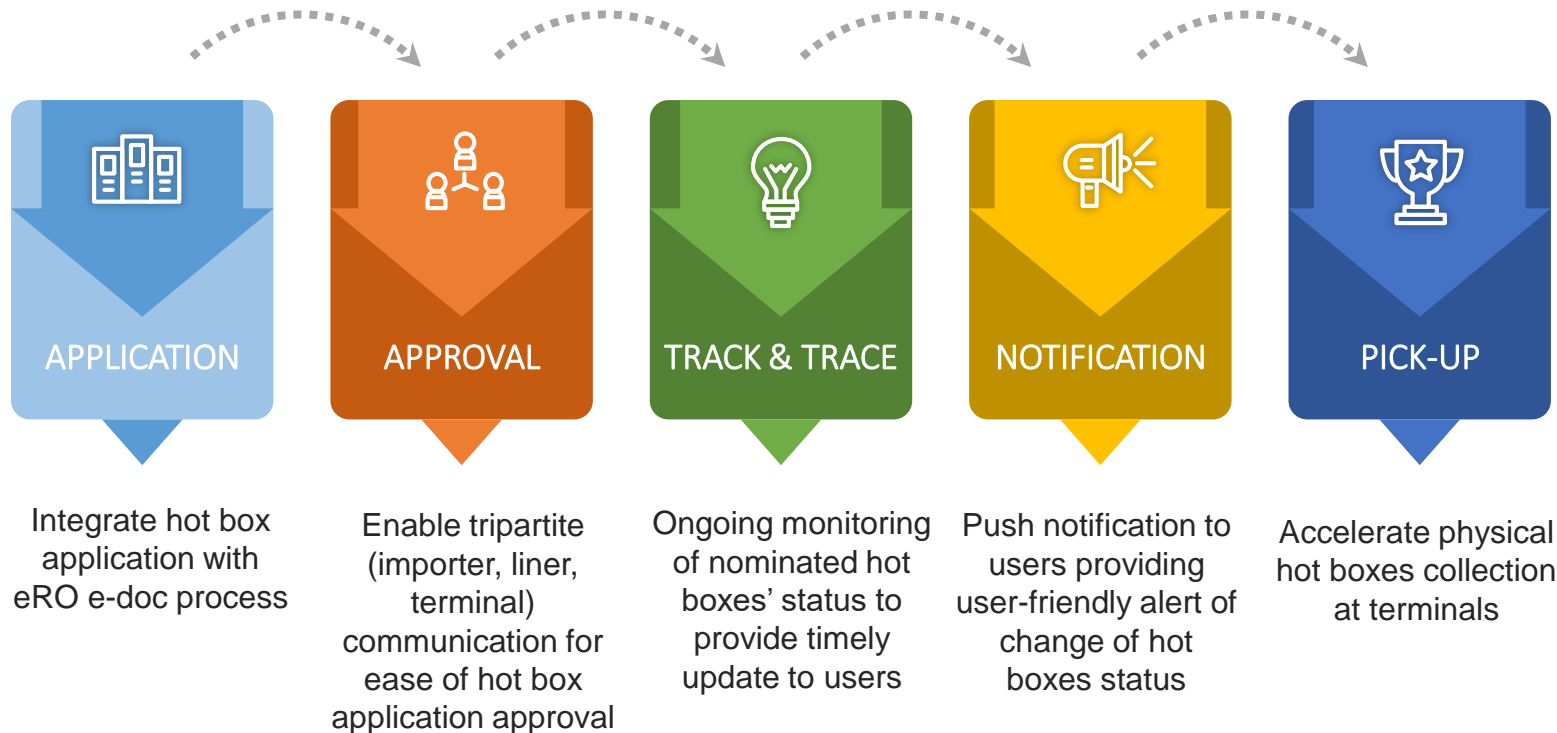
APPLICATION

Integrate hot box application with eRO e-doc process

APPROVAL

Enable tripartite (importer, liner, terminal) communication for ease of hot box application approval

TRACK & TRACE

Ongoing monitoring of nominated hot boxes' status to provide timely update to users

NOTIFICATION

Push notification to users providing user-friendly alert of change of hot boxes status

PICK-UP

Accelerate physical hot boxes collection at terminals